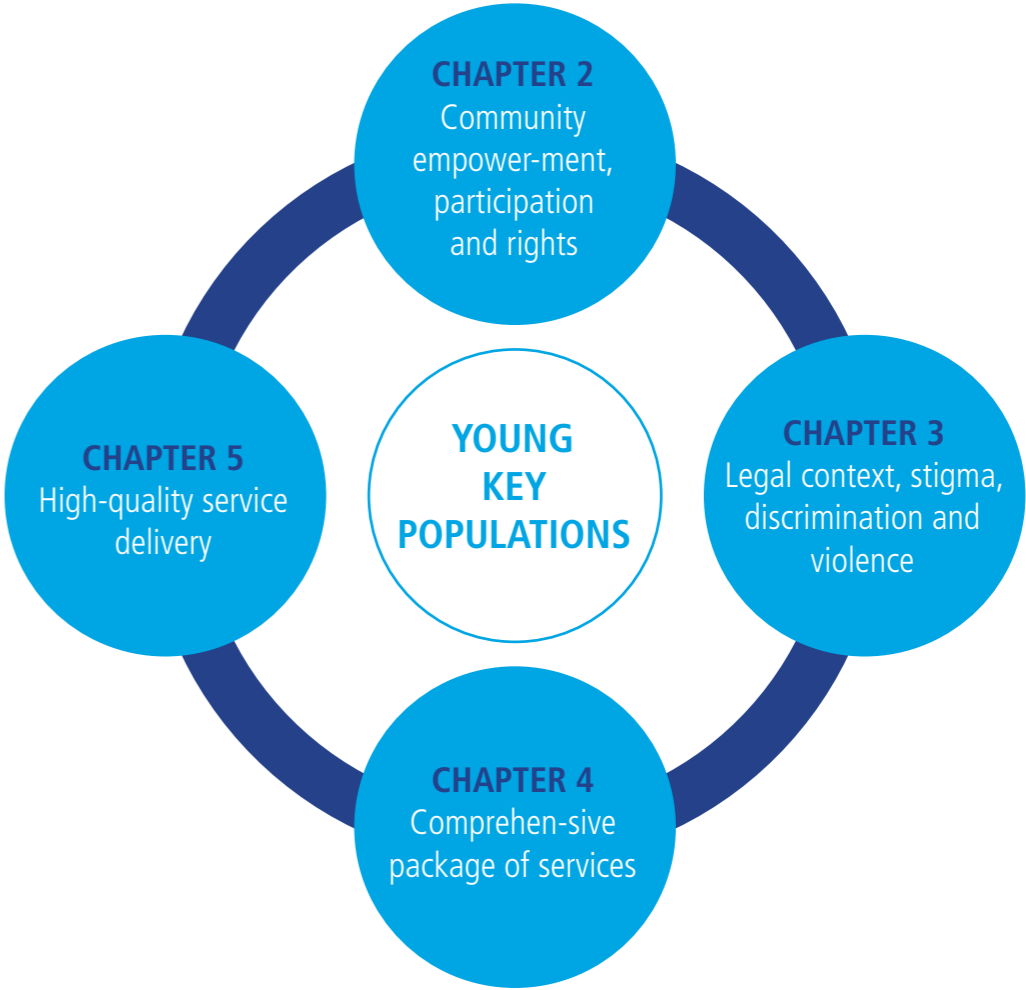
CHAPTER 2
Community empower-ment, participation and rights

YOUNG KEY POPULATIONS

CHAPTER 5
High-quality service delivery

CHAPTER 3
Legal context, stigma, discrimination and violence

CHAPTER 4
Comprehen-sive package of services